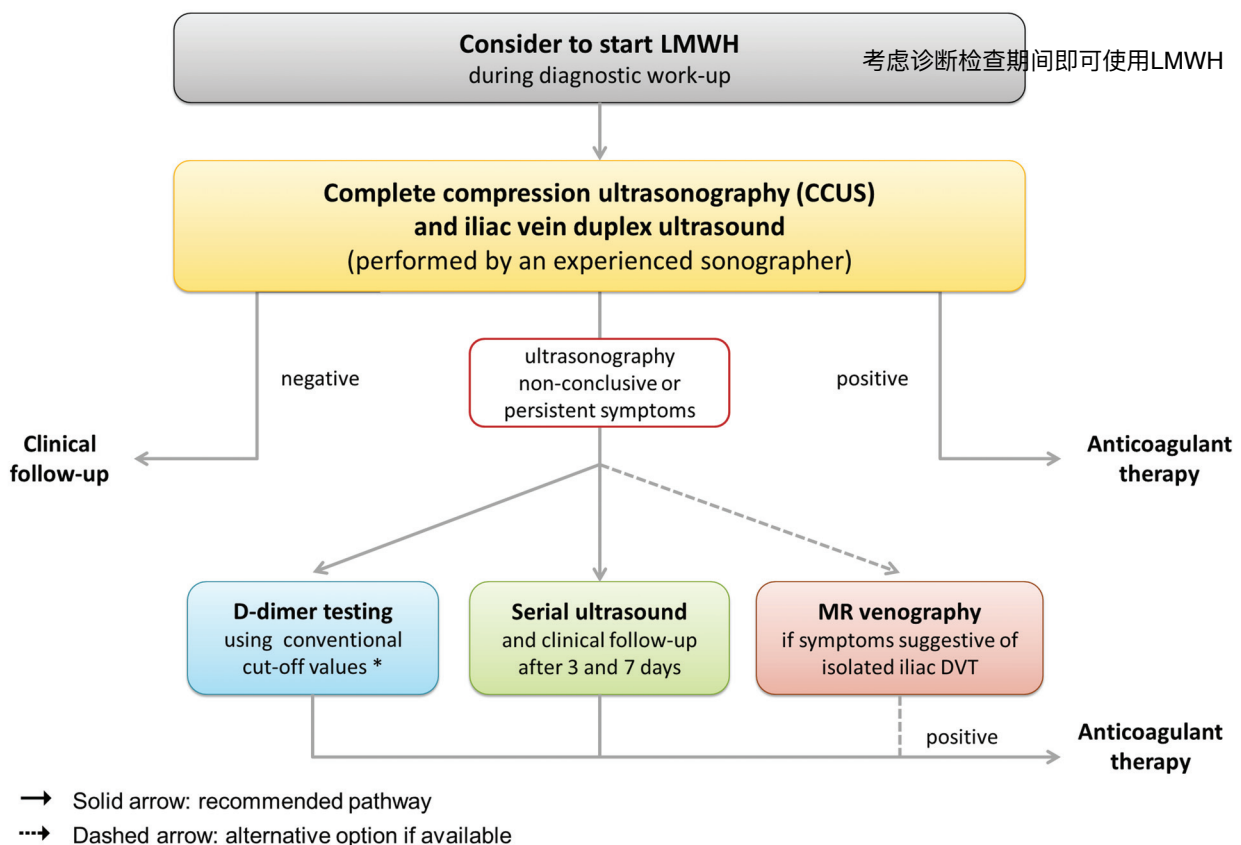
**Consider to start LMWH**
during diagnostic work-up

考虑诊断检查期间即可使用LMWH

**Complete compression ultrasonography (CCUS) and iliac vein duplex ultrasound**
(performed by an experienced sonographer)

negative

ultrasonography non-conclusive or persistent symptoms

positive

**Clinical follow-up**

**Anticoagulant therapy**

**D-dimer testing**
using conventional cut-off values *

**Serial ultrasound**
and clinical follow-up after 3 and 7 days

**MR venography**
if symptoms suggestive of isolated iliac DVT

positive

**Anticoagulant therapy**

Solid arrow: recommended pathway

Dashed arrow: alternative option if available